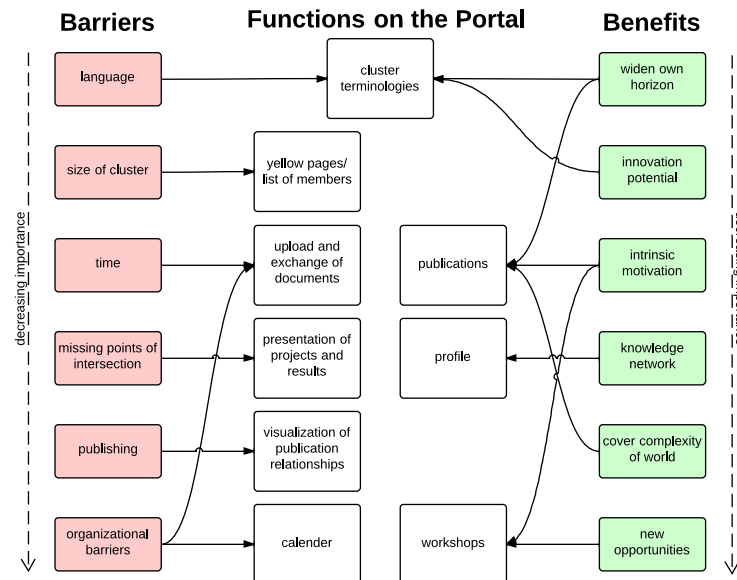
Barriers

Functions on the Portal

Benefits

decreasing importance

language

size of cluster

time

missing points of intersection

publishing

organizational barriers

cluster terminologies

yellow pages/ list of members

upload and exchange of documents

presentation of projects and results

visualization of publication relationships

calender

publications

profile

workshops

widen own horizon

innovation potential

intrinsic motivation

knowledge network

cover complexity of world

new opportunities

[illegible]